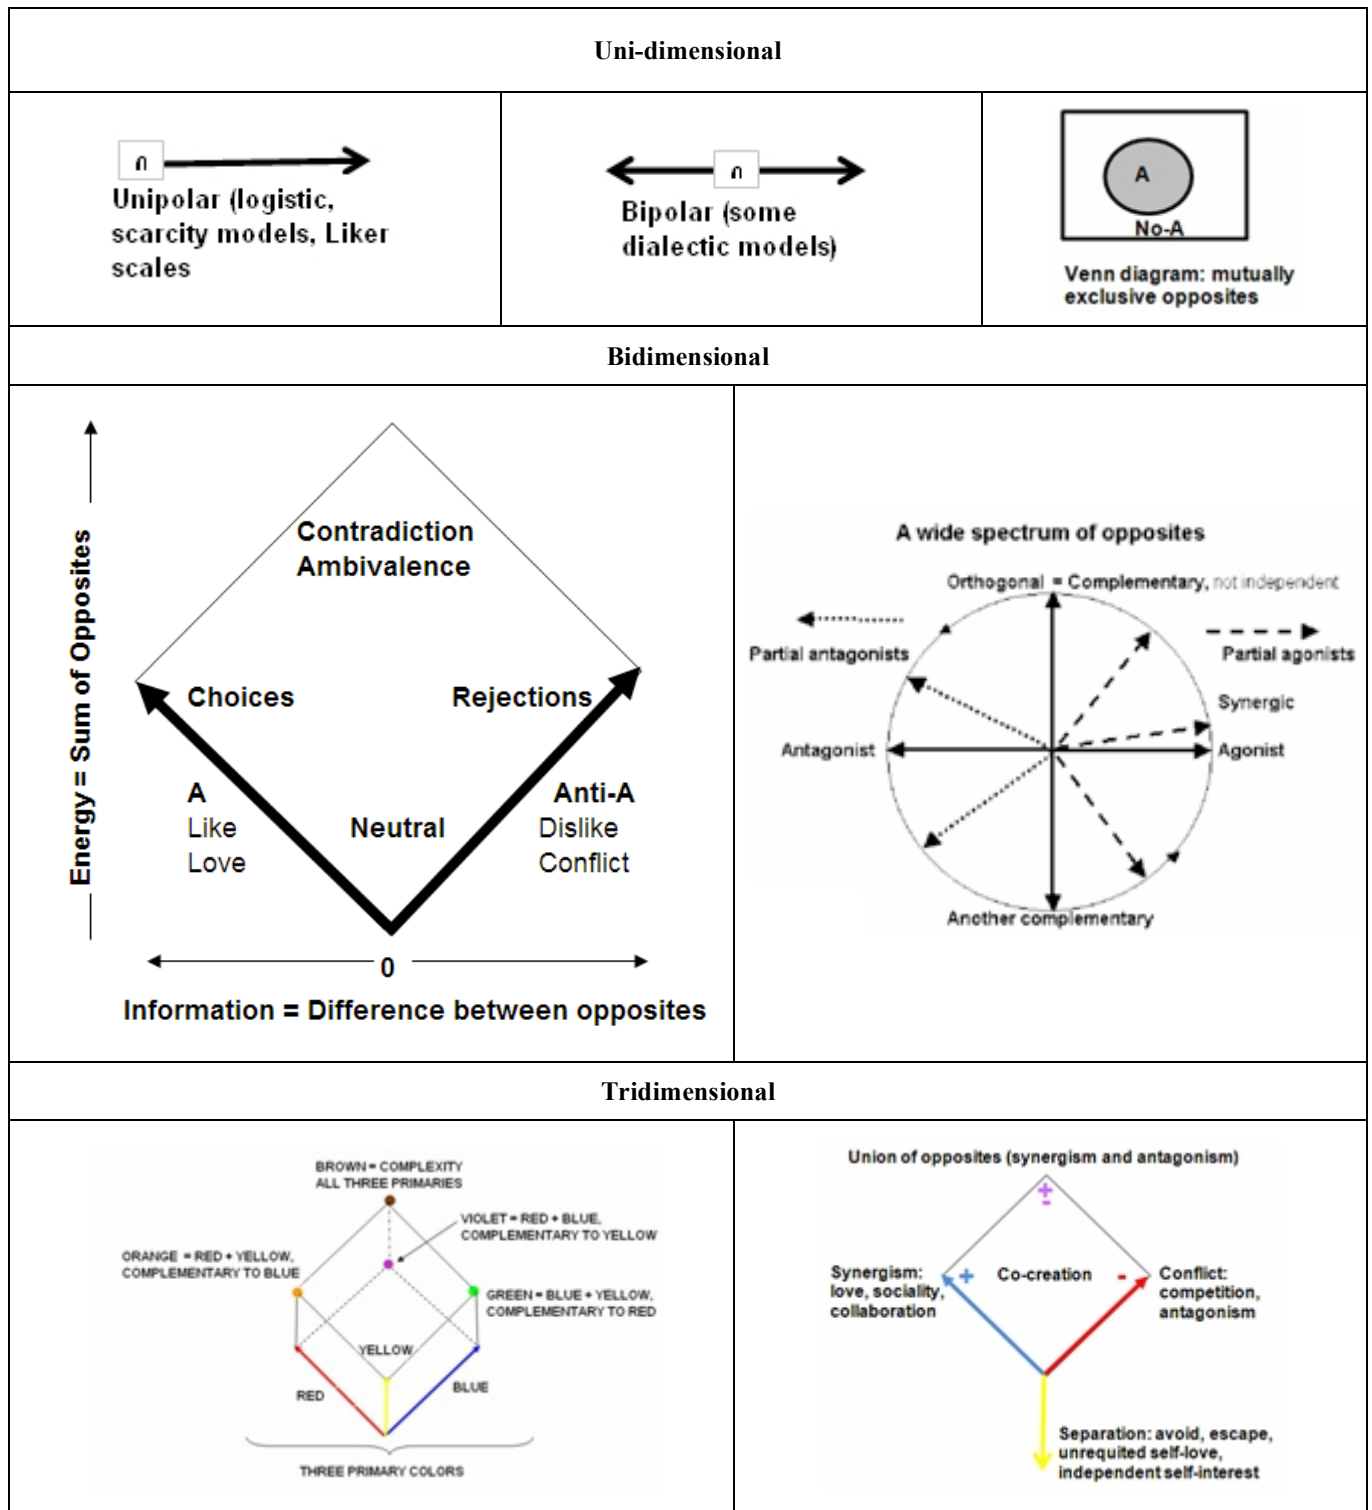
Uni-dimensional

∩
Unipolar (logistic, scarcity models, Liker scales

∩
Bipolar (some dialectic models)

A
No-A
Venn diagram: mutually exclusive opposites

Bidimensional

Energy = Sum of Opposites
Contradiction
Ambivalence
Choices
Rejections
A
Like
Love
Neutral
Anti-A
Dislike
Conflict
0
Information = Difference between opposites

A wide spectrum of opposites
Orthogonal = Complementary, not independent
Partial antagonists
Partial agonists
Synergic
Antagonist
Agonist
Another complementary

Tridimensional

BROWN = COMPLEXITY
ALL THREE PRIMARIES
VIOLET = RED + BLUE, COMPLEMENTARY TO YELLOW
ORANGE = RED + YELLOW, COMPLEMENTARY TO BLUE
GREEN = BLUE + YELLOW, COMPLEMENTARY TO RED
YELLOW
RED
BLUE
THREE PRIMARY COLORS

Union of opposites (synergism and antagonism)
±
Synergism: love, sociality, collaboration
+
Co-creation
-
Conflict: competition, antagonism
Separation: avoid, escape, unrequited self-love, independent self-interest